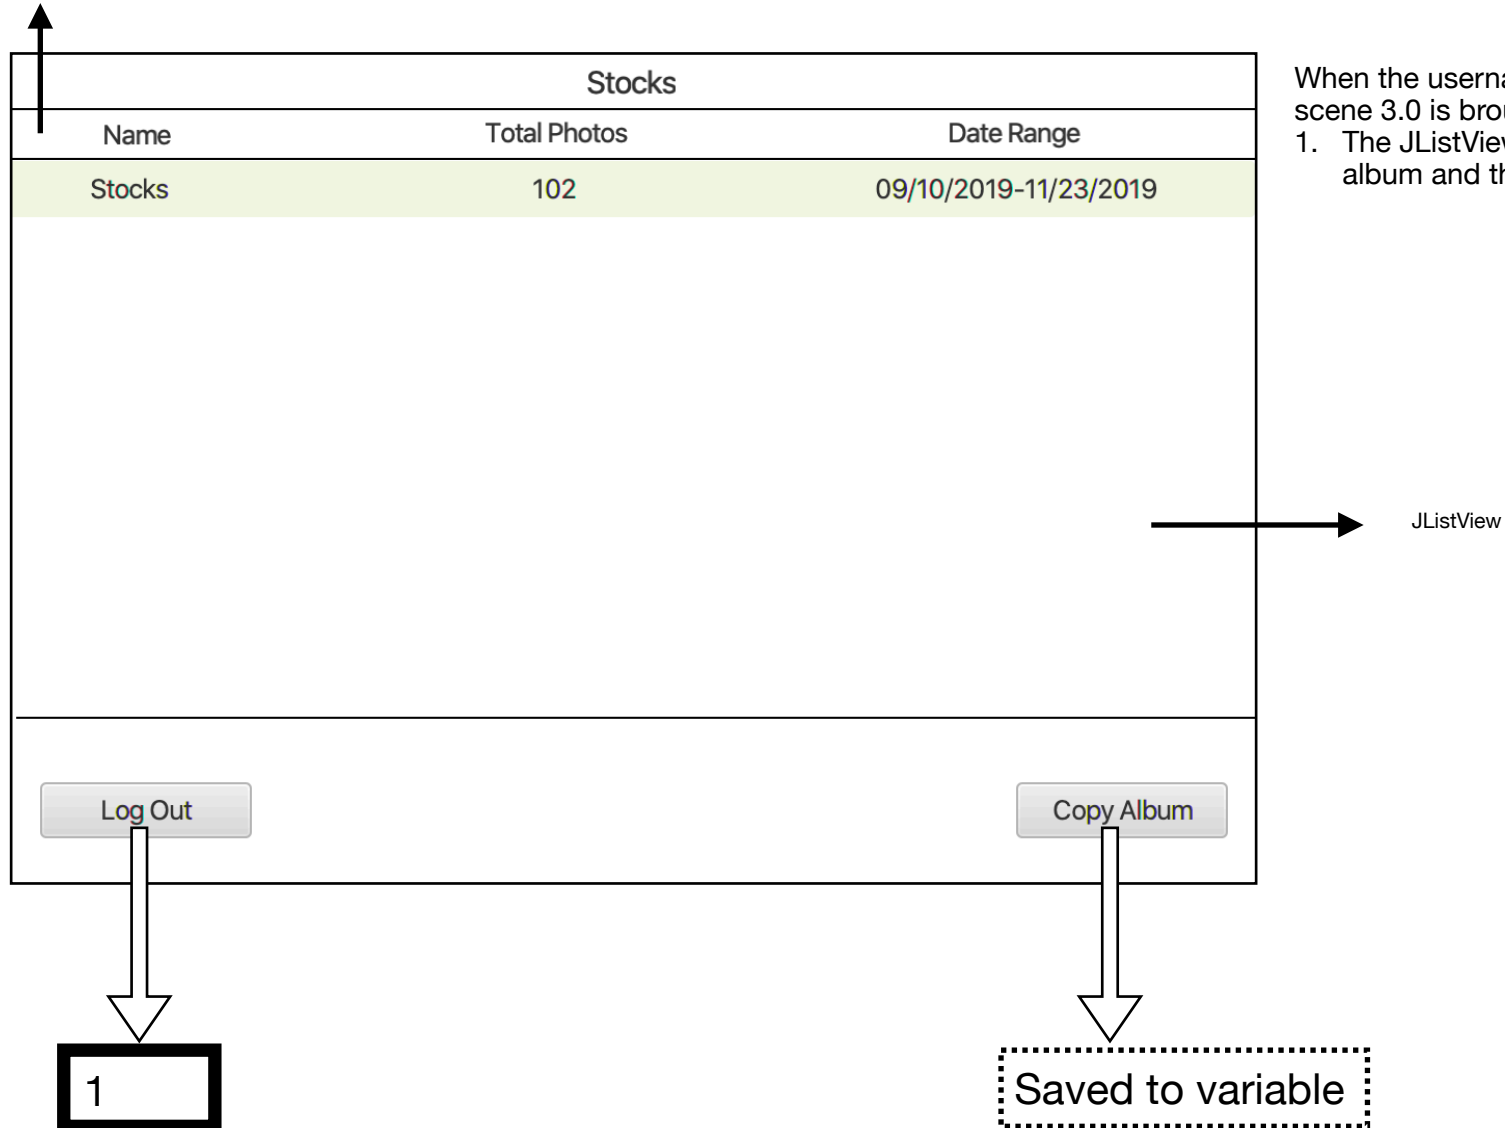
Stocks

| Name | Total Photos | Date Range |
|---|---|---|
| Stocks | 102 | 09/10/2019-11/23/2019 |

Log Out

Copy Album

1

Saved to variable

When the userna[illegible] scene 3.0 is bro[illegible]

1. The JListVie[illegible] album and th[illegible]

JListView